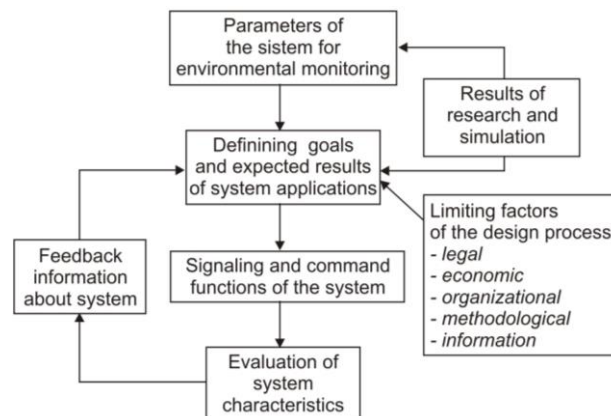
Parameters of the sistem for environmental monitoring

Results of research and simulation

Defining goals and expected results of system applications

Limiting factors of the design process
- legal
- economic
- organizational
- methodological
- information

Feedback information about system

Signaling and command functions of the system

Evaluation of system characteristics